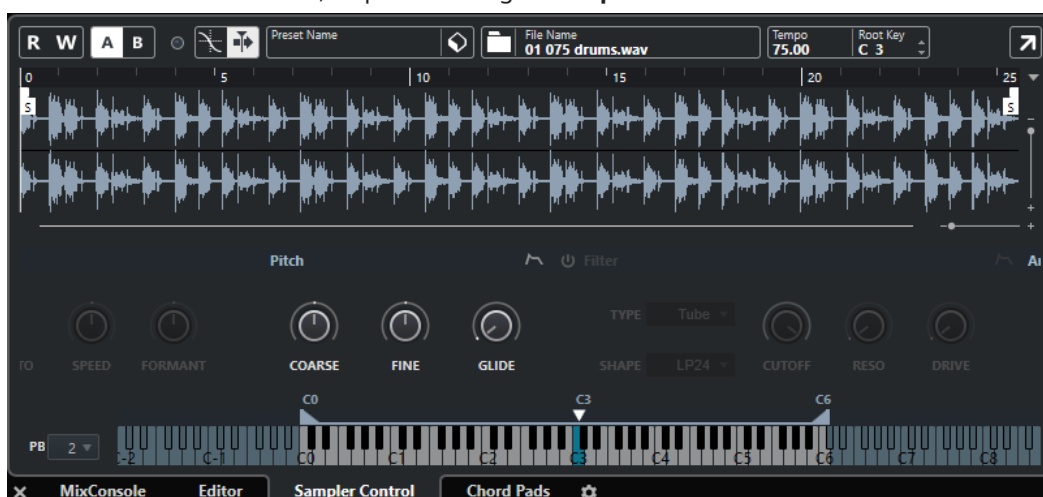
R W A B

Preset Name

File Name
01 075 drums.wav

Tempo
75.00

Root Key
C 3

0 5 10 15 20 25

S S

Pitch

Filter

TYPE Tube

SHAPE LP24

TO SPEED FORMANT COARSE FINE GLIDE CUTOFF RESO DRIVE

C0 C3 C6

PB 2

C-2 C-1 C0 C1 C2 C3 C4 C5 C6 C7 C8

MixConsole Editor Sampler Control Chord Pads